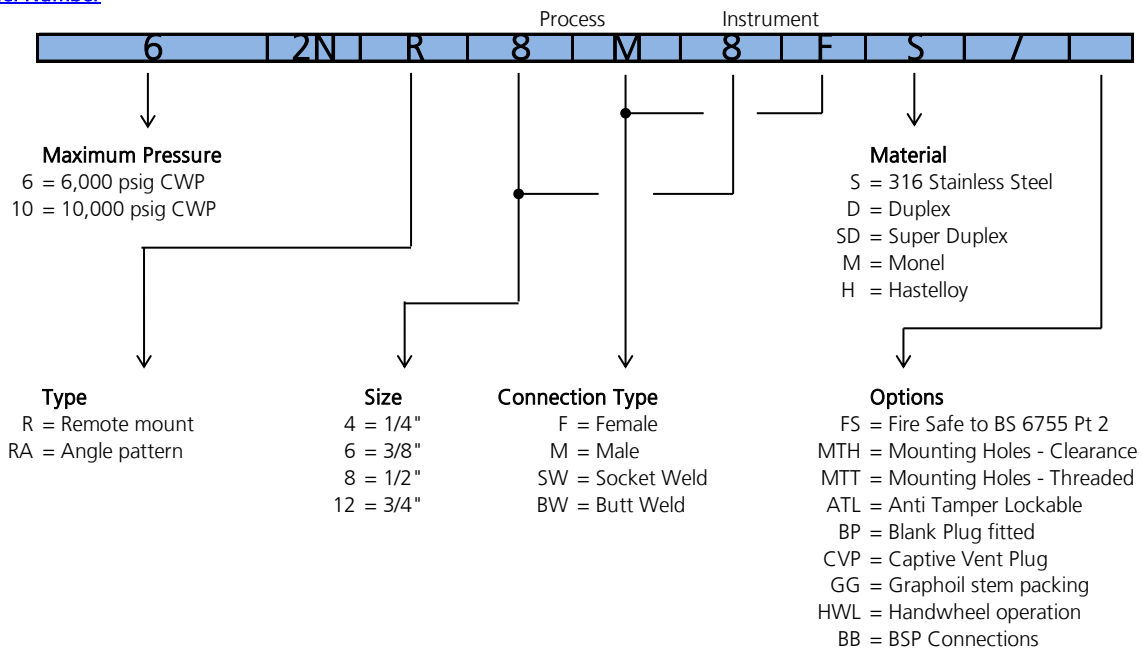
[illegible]

Process Instrument

| 6 | 2N | R | 8 | M | 8 | F | S | 7 | |
|---|---|---|---|---|---|---|---|---|---|

Maximum Pressure
6 = 6,000 psig CWP
10 = 10,000 psig CWP

Material
S = 316 Stainless Steel
D = Duplex
SD = Super Duplex
M = Monel
H = Hastelloy

Type
R = Remote mount
RA = Angle pattern

Size
4 = 1/4"
6 = 3/8"
8 = 1/2"
12 = 3/4"

Connection Type
F = Female
M = Male
SW = Socket Weld
BW = Butt Weld

Options
FS = Fire Safe to BS 6755 Pt 2
MTH = Mounting Holes - Clearance
MTT = Mounting Holes - Threaded
ATL = Anti Tamper Lockable
BP = Blank Plug fitted
CVP = Captive Vent Plug
GG = Graphoil stem packing
HWL = Handwheel operation
BB = BSP Connections